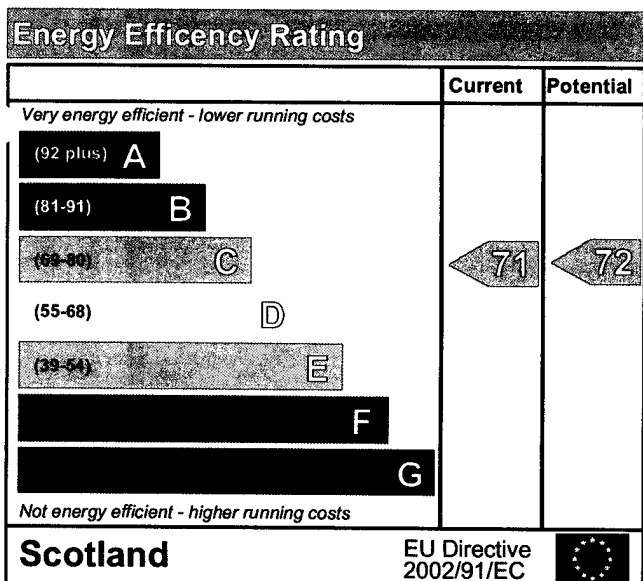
Energy Efficency Rating

| | Current | Potential |
|---|---|---|
| Very energy efficient - lower running costs | | |
| (92 plus) A | | |
| (81-91) B | | |
| (69-80) C | 71 | 72 |
| (55-68) D | | |
| (39-54) E | | |
| F | | |
| G | | |
| Not energy efficient - higher running costs | | |

Scotland

EU Directive 2002/91/EC